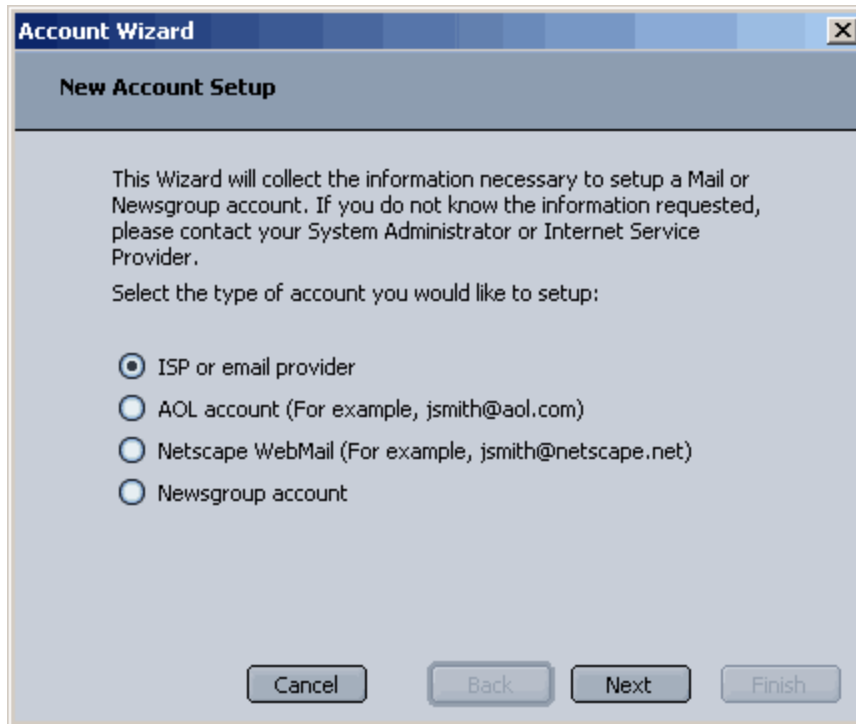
Account Wizard

New Account Setup

This Wizard will collect the information necessary to setup a Mail or Newsgroup account. If you do not know the information requested, please contact your System Administrator or Internet Service Provider.

Select the type of account you would like to setup:

ISP or email provider

AOL account (For example, jsmith@aol.com)

Netscape WebMail (For example, jsmith@netscape.net)

Newsgroup account

Cancel

Back

Next

Finish